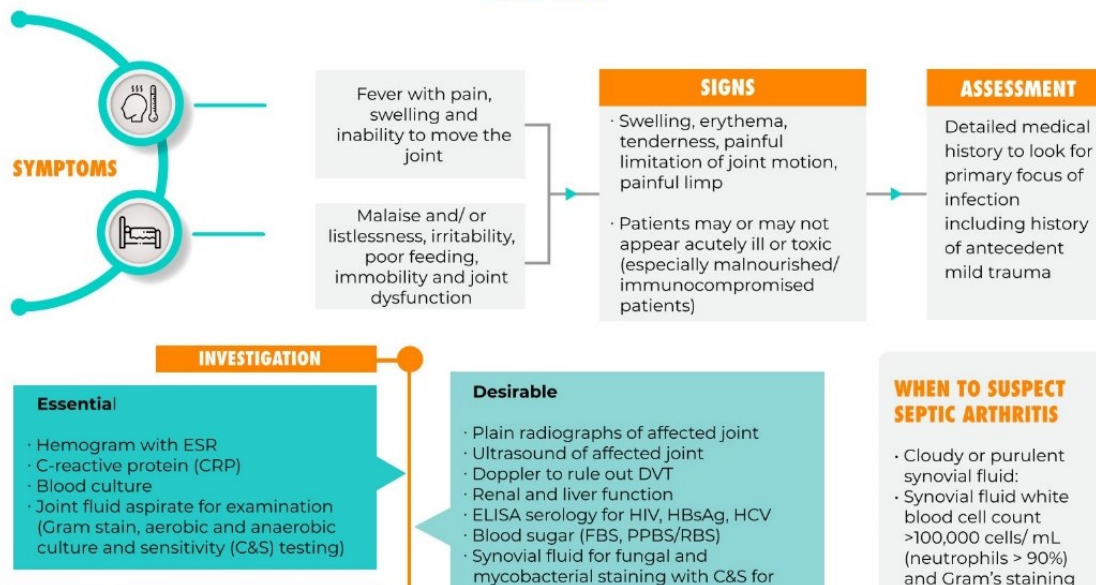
SYMPTOMS

Fever with pain, swelling and inability to move the joint

Malaise and/ or listlessness, irritability, poor feeding, immobility and joint dysfunction

SIGNS

· Swelling, erythema, tenderness, painful limitation of joint motion, painful limp

· Patients may or may not appear acutely ill or toxic (especially malnourished/ immunocompromised patients)

ASSESSMENT

Detailed medical history to look for primary focus of infection including history of antecedent mild trauma

INVESTIGATION

Essential

· Hemogram with ESR
· C-reactive protein (CRP)
· Blood culture
· Joint fluid aspirate for examination (Gram stain, aerobic and anaerobic culture and sensitivity (C&S) testing)

Desirable

· Plain radiographs of affected joint
· Ultrasound of affected joint
· Doppler to rule out DVT
· Renal and liver function
· ELISA serology for HIV, HBsAg, HCV
· Blood sugar (FBS, PPBS/RBS)
· Synovial fluid for fungal and mycobacterial staining with C&S for

WHEN TO SUSPECT SEPTIC ARTHRITIS

· Cloudy or purulent synovial fluid:
· Synovial fluid white blood cell count >100,000 cells/ mL (neutrophils > 90%) and Gram's staining